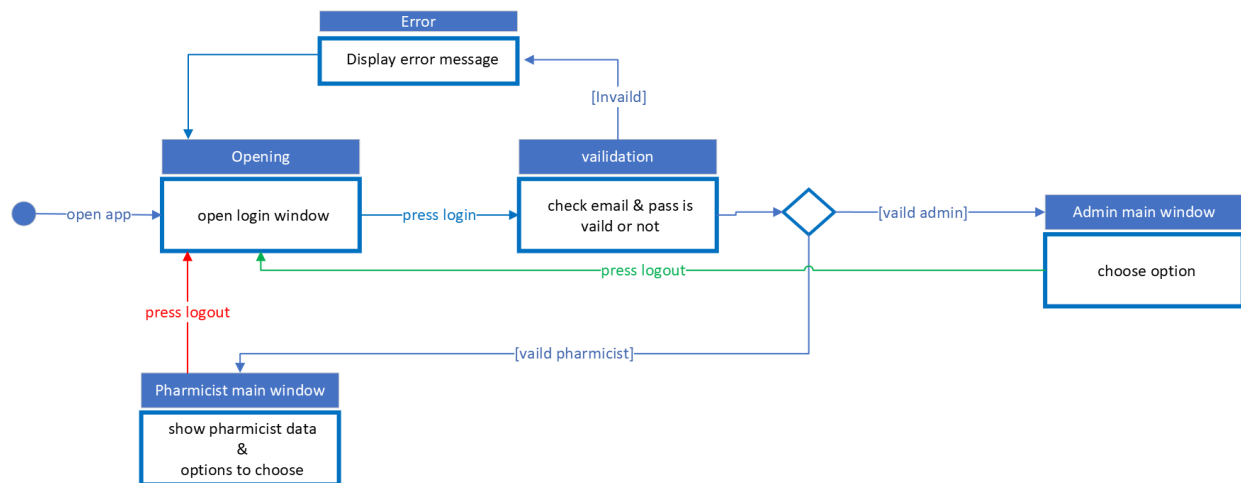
Error

Display error message

[Invaild]

Opening

open login window

vailidation

check email & pass is vaild or not

open app

press login

[vaild admin]

Admin main window

choose option

press logout

press logout

[vaild pharmicist]

Pharmicist main window

show pharmicist data & options to choose